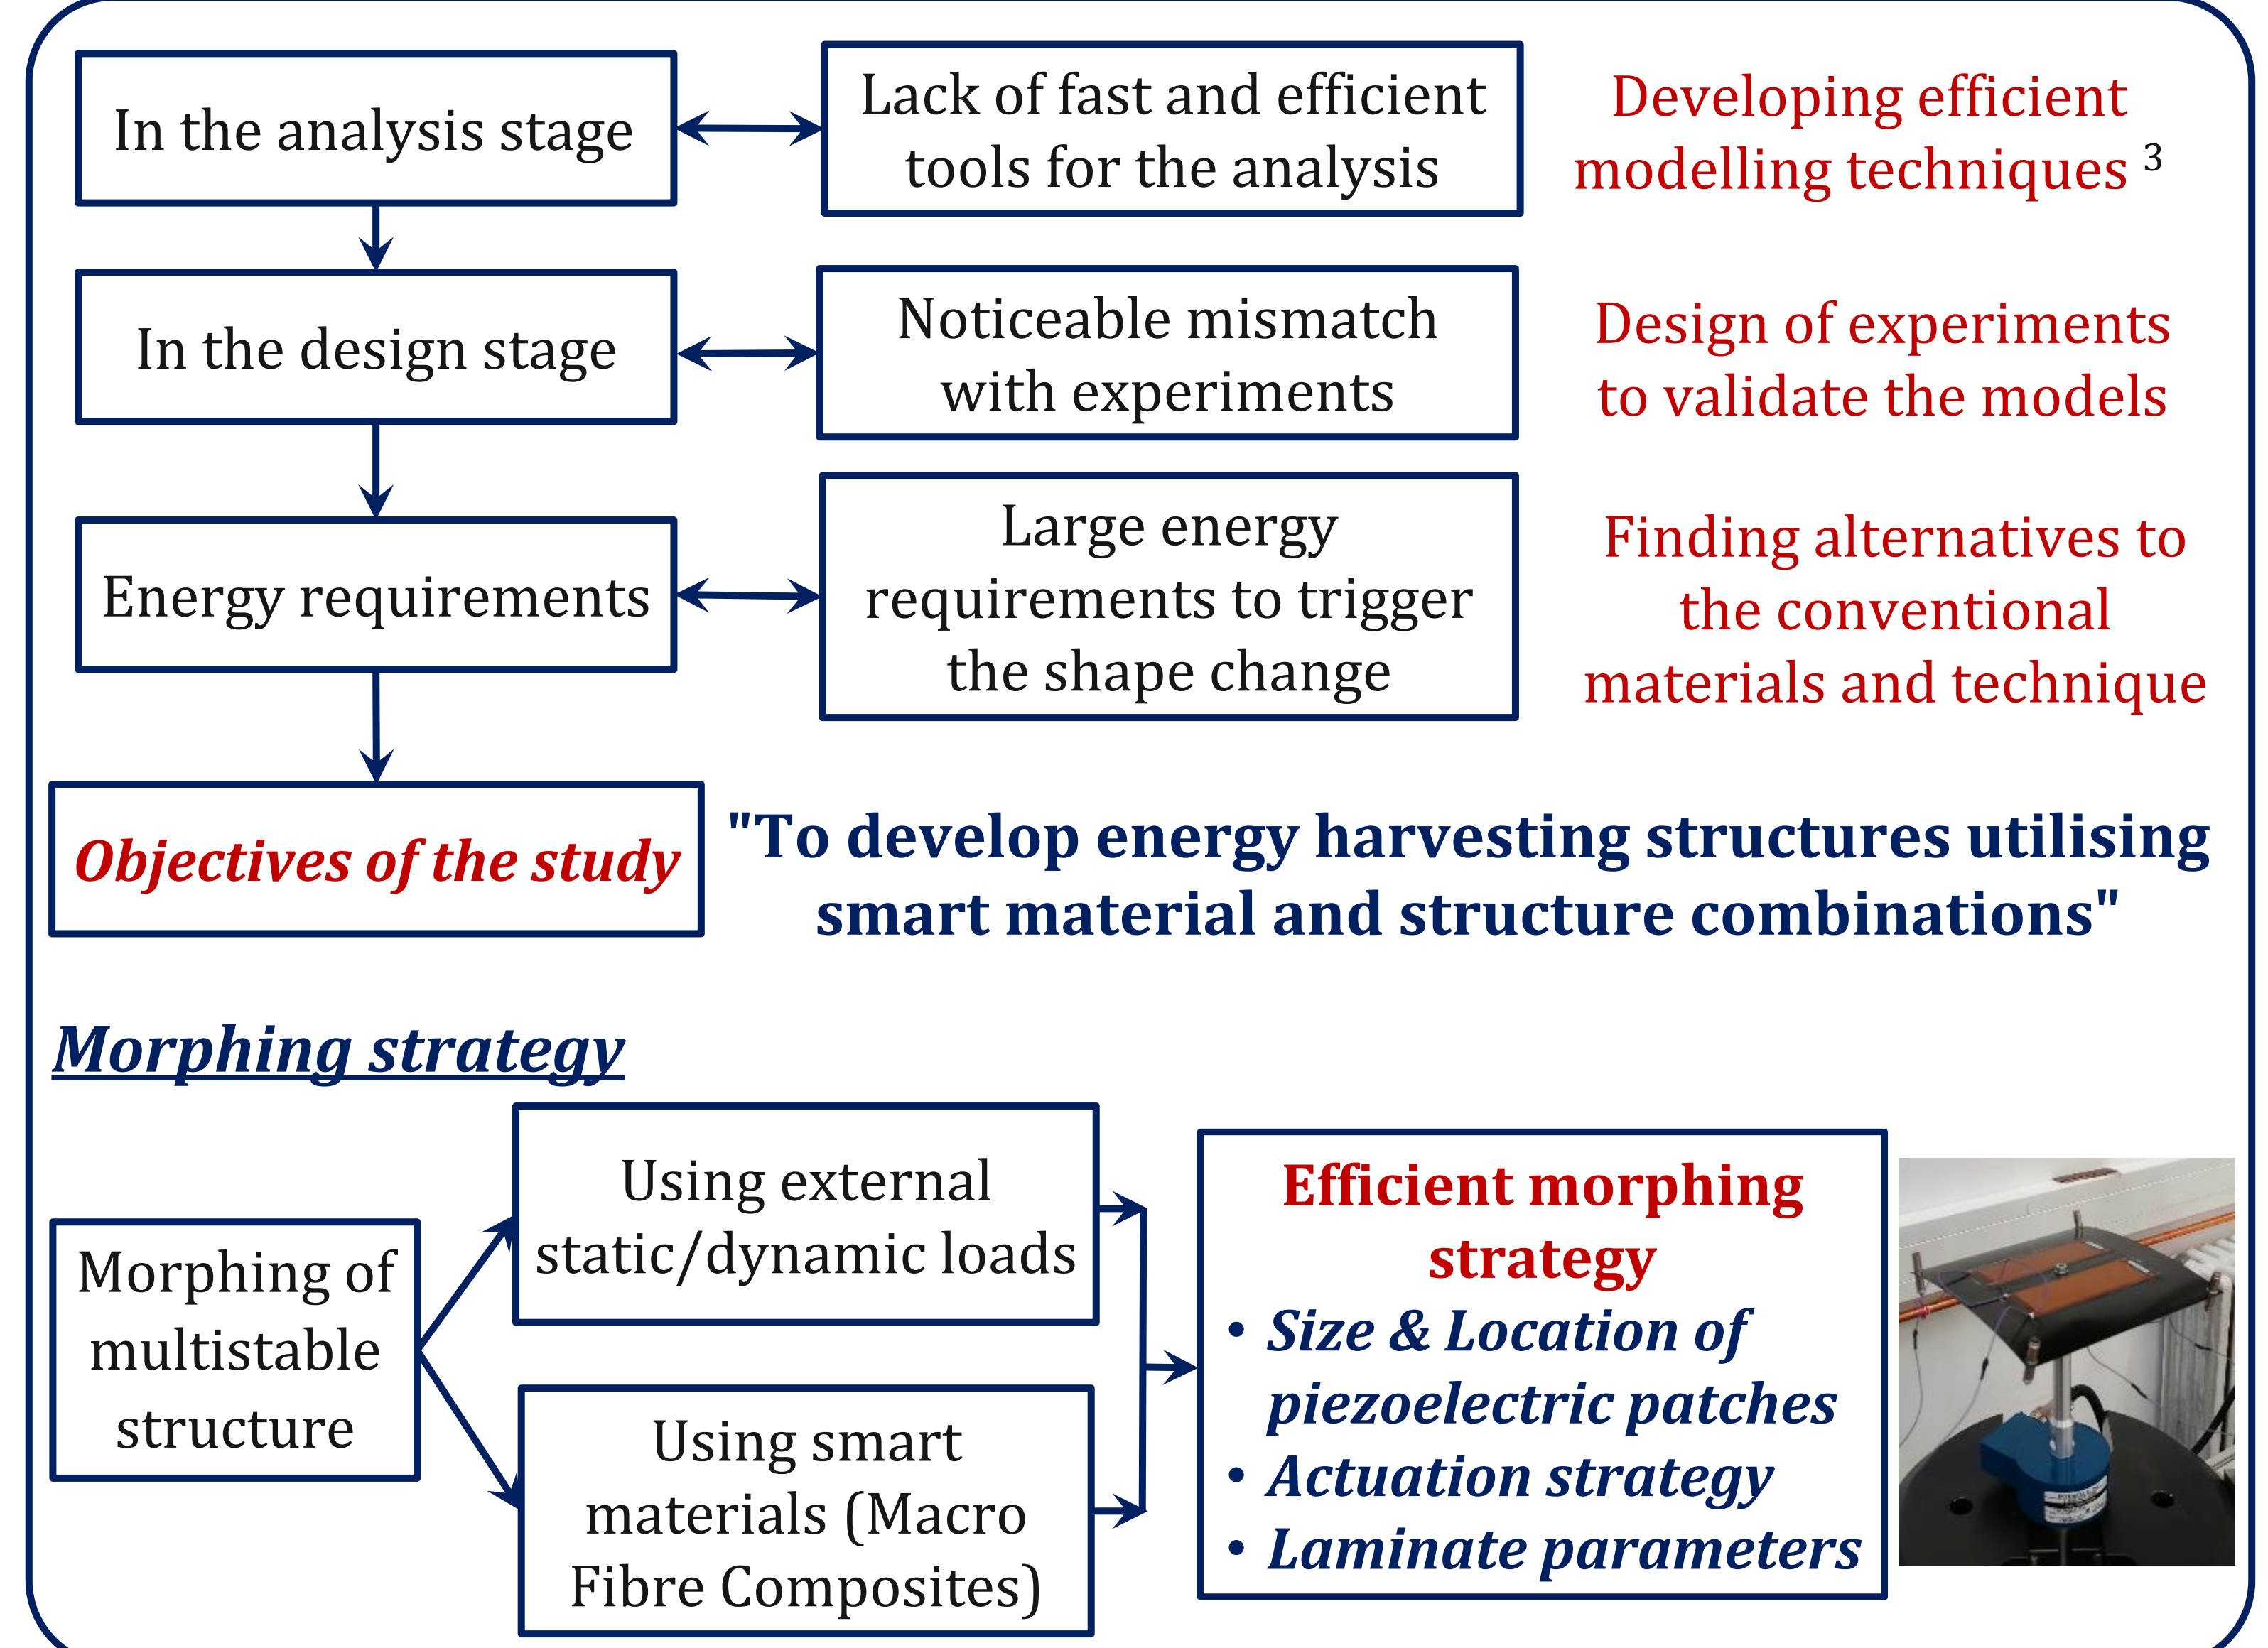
In the analysis stage

Lack of fast and efficient tools for the analysis

Developing efficient modelling techniques $^{3}$

In the design stage

Noticeable mismatch with experiments

Design of experiments to validate the models

Energy requirements

Large energy requirements to trigger the shape change

Finding alternatives to the conventional materials and technique

Objectives of the study

"To develop energy harvesting structures utilising smart material and structure combinations"

Morphing strategy

Morphing of multistable structure

Using external static/dynamic loads

Using smart materials (Macro Fibre Composites)

Efficient morphing strategy
• Size & Location of piezoelectric patches
• Actuation strategy
• Laminate parameters